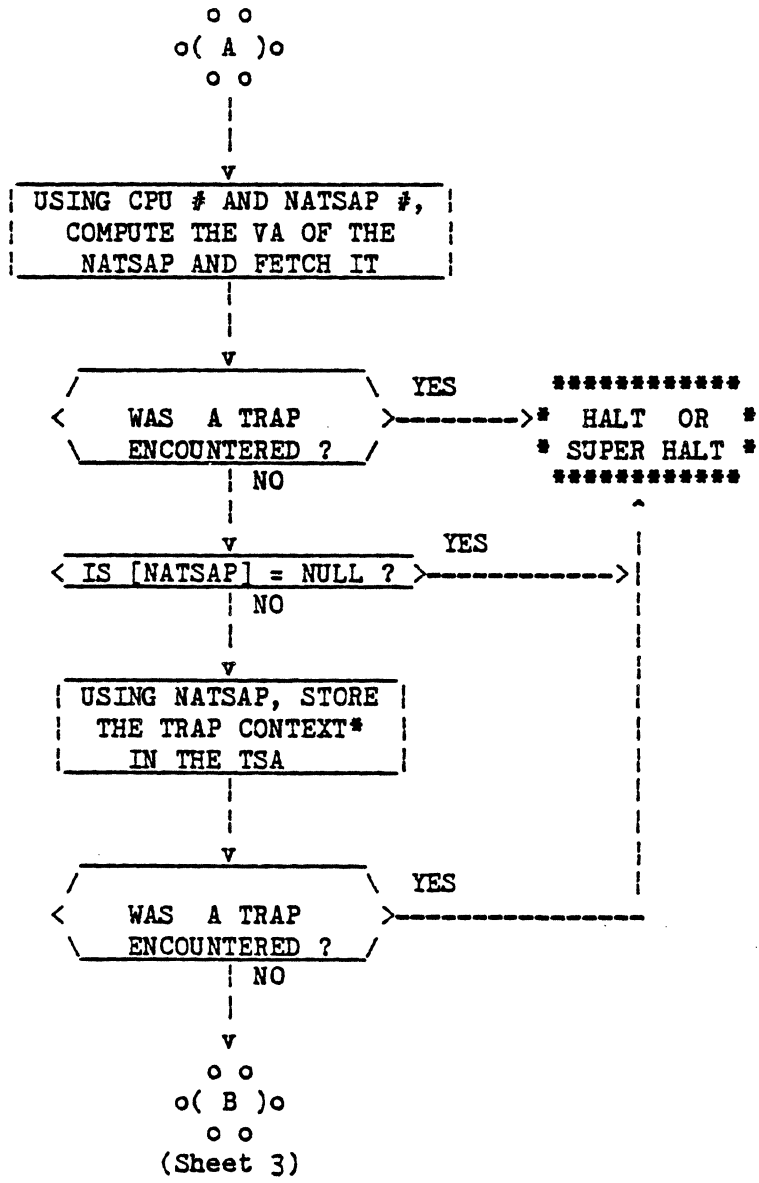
A

USING CPU # AND NATSAP #, COMPUTE THE VA OF THE NATSAP AND FETCH IT

WAS A TRAP ENCOUNTERED ?

YES

HALT OR SUPER HALT

NO

IS [NATSAP] = NULL ?

YES

NO

USING NATSAP, STORE THE TRAP CONTEXT* IN THE TSA

WAS A TRAP ENCOUNTERED ?

YES

NO

B

(Sheet 3)